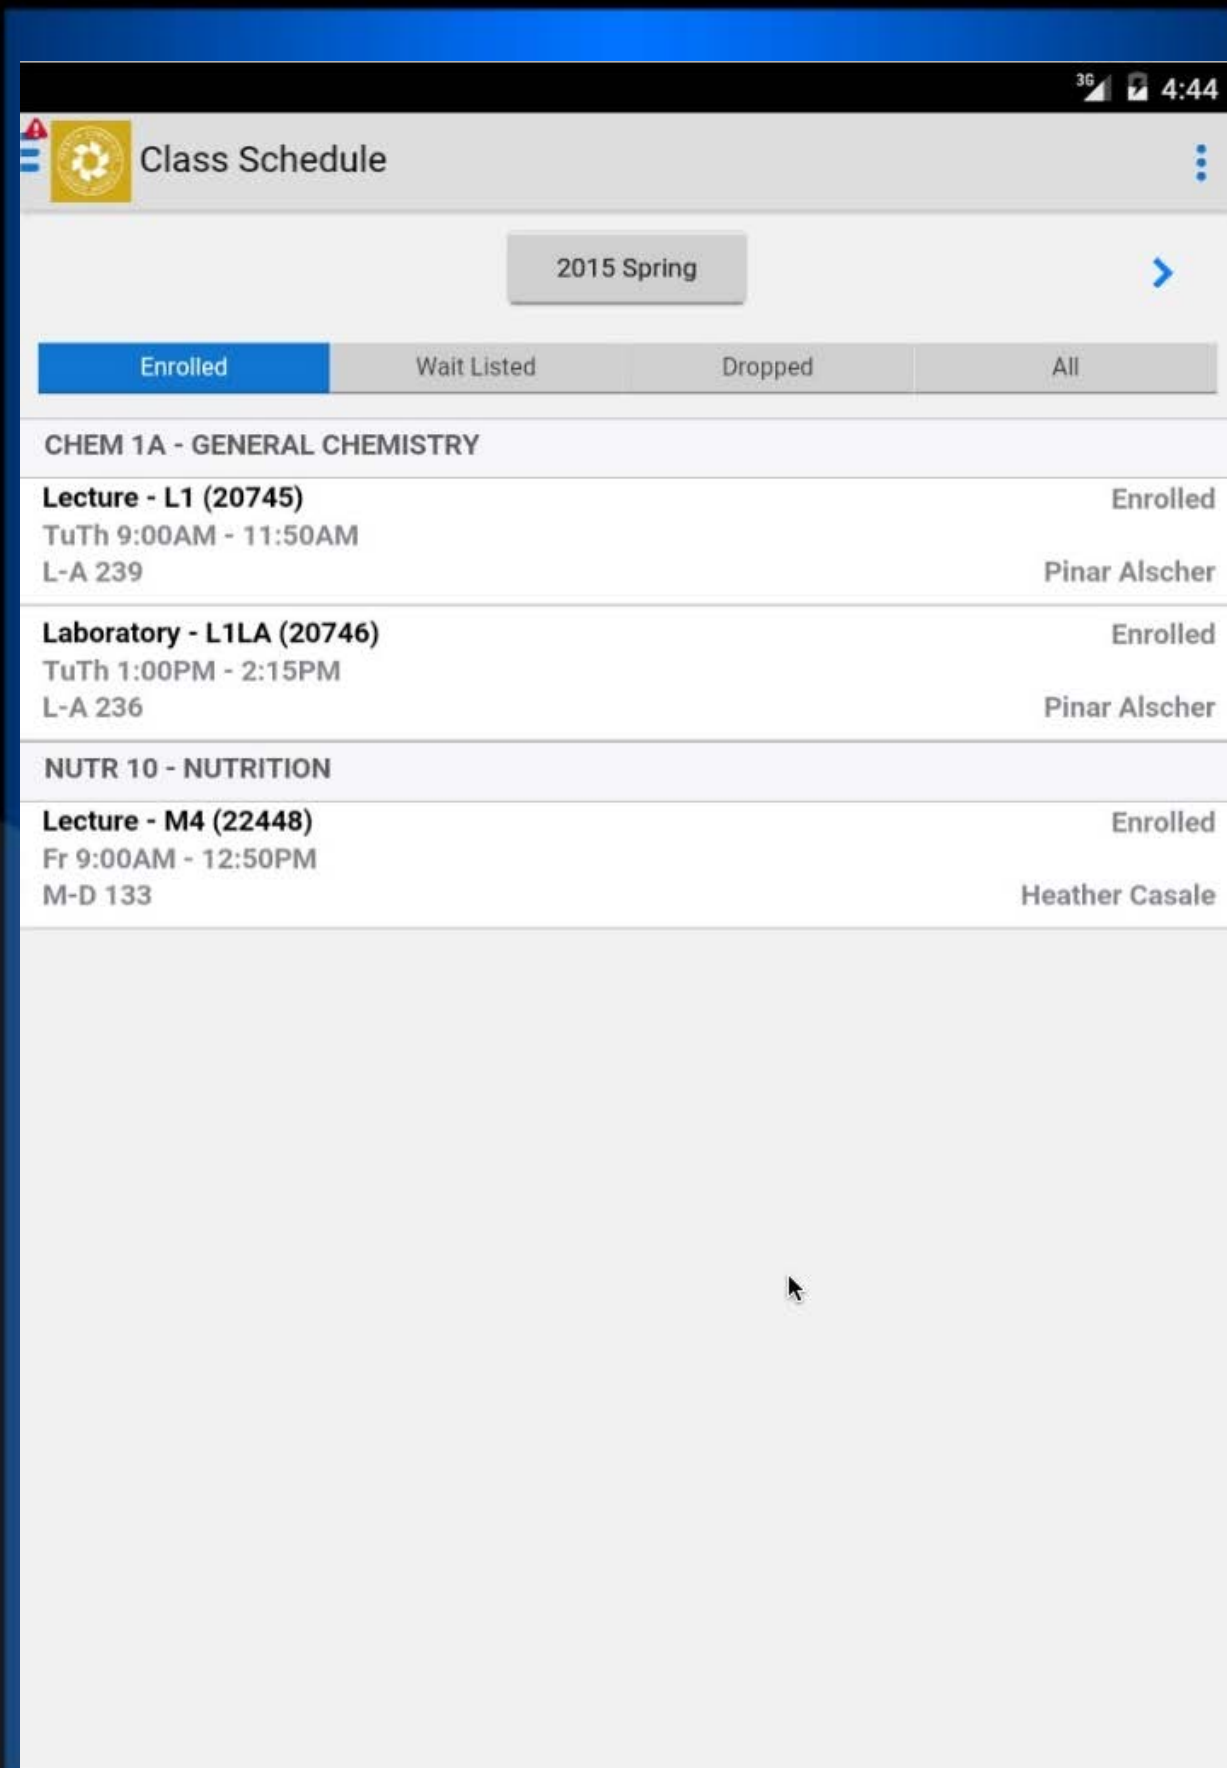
3G 4:44

Class Schedule

2015 Spring

Enrolled | Wait Listed | Dropped | All

CHEM 1A - GENERAL CHEMISTRY

Lecture - L1 (20745)
Enrolled
TuTh 9:00AM - 11:50AM
L-A 239
Pinar Alscher

Laboratory - L1LA (20746)
Enrolled
TuTh 1:00PM - 2:15PM
L-A 236
Pinar Alscher

NUTR 10 - NUTRITION

Lecture - M4 (22448)
Enrolled
Fr 9:00AM - 12:50PM
M-D 133
Heather Casale